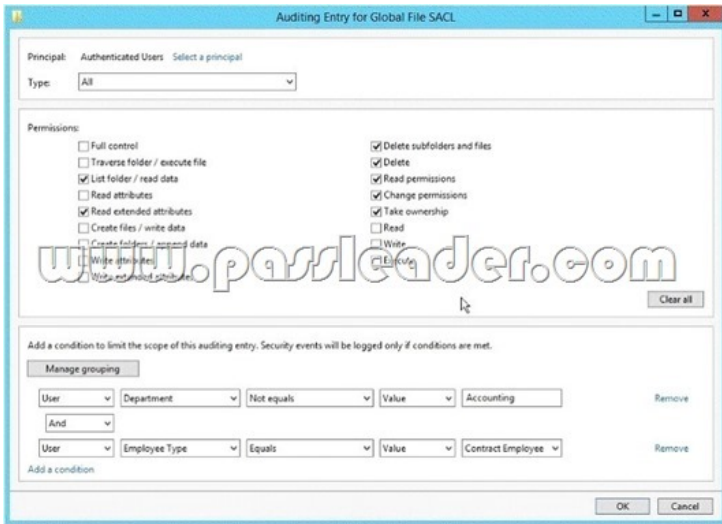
Auditing Entry for Global File SACL

Principal: Authenticated Users Select a principal

Type: All

Permissions:

Full control
Traverse folder / execute file
List folder / read data
Read attributes
Read extended attributes
Create files / write data
Create folders / append data
Write attributes
Write extended attributes

Delete subfolders and files
Delete
Read permissions
Change permissions
Take ownership
Read
Write
Execute

www.passleader.com

Clear all

Add a condition to limit the scope of this auditing entry. Security events will be logged only if conditions are met.

Manage grouping

| User | Department | Not equals | Value | Accounting | Remove |
|---|---|---|---|---|---|
| And | | | | | |
| User | Employee Type | Equals | Value | Contract Employee | Remove |

Add a condition

OK Cancel